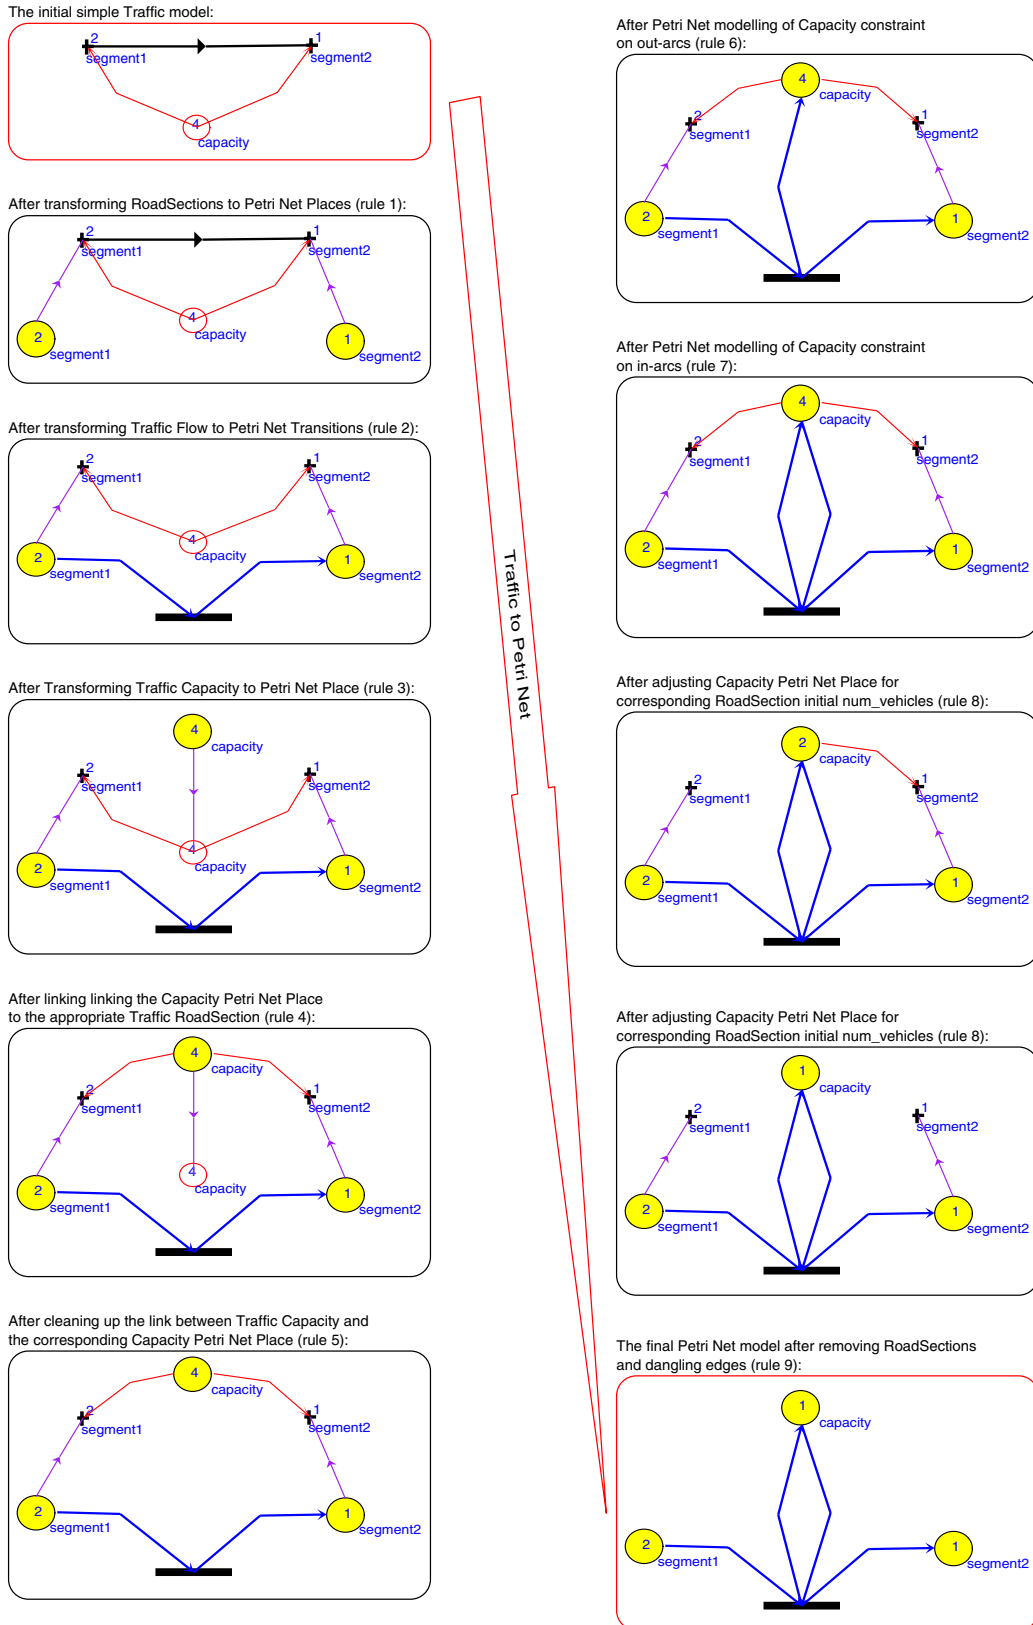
The initial simple Traffic model:

2 segment1 1 segment2 4 capacity

After transforming RoadSections to Petri Net Places (rule 1):

2 segment1 1 segment2 4 capacity 2 segment1 1 segment2

After transforming Traffic Flow to Petri Net Transitions (rule 2):

2 segment1 1 segment2 4 capacity 2 segment1 1 segment2

After Transforming Traffic Capacity to Petri Net Place (rule 3):

4 capacity 2 segment1 1 segment2 4 capacity 2 segment1 1 segment2

After linking linking the Capacity Petri Net Place to the appropriate Traffic RoadSection (rule 4):

4 capacity 2 segment1 1 segment2 4 capacity 2 segment1 1 segment2

After cleaning up the link between Traffic Capacity and the corresponding Capacity Petri Net Place (rule 5):

4 capacity 2 segment1 1 segment2 2 segment1 1 segment2

Traffic to Petri Net

After Petri Net modelling of Capacity constraint on out-arcs (rule 6):

4 capacity 2 segment1 1 segment2 2 segment1 1 segment2

After Petri Net modelling of Capacity constraint on in-arcs (rule 7):

4 capacity 2 segment1 1 segment2 2 segment1 1 segment2

After adjusting Capacity Petri Net Place for corresponding RoadSection initial num_vehicles (rule 8):

2 capacity 2 segment1 1 segment2 2 segment1 1 segment2

After adjusting Capacity Petri Net Place for corresponding RoadSection initial num_vehicles (rule 8):

1 capacity 2 segment1 1 segment2 2 segment1 1 segment2

The final Petri Net model after removing RoadSections and dangling edges (rule 9):

1 capacity 2 segment1 1 segment2